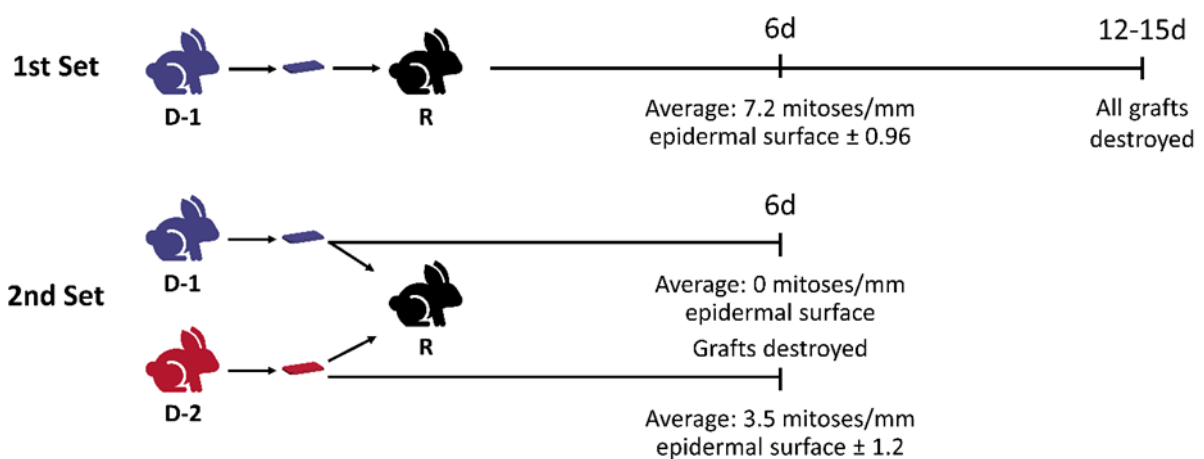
1st Set

D-1

R

6d

Average: 7.2 mitoses/mm epidermal surface ± 0.96

12-15d

All grafts destroyed

2nd Set

D-1

R

D-2

6d

Average: 0 mitoses/mm epidermal surface

Grafts destroyed

Average: 3.5 mitoses/mm epidermal surface ± 1.2